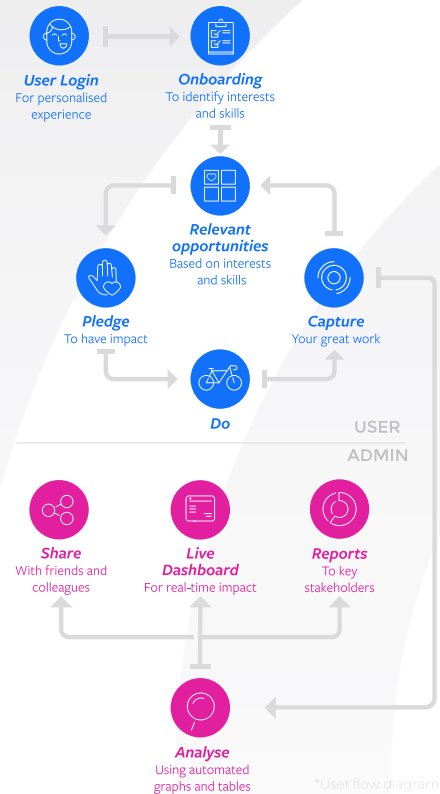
User Login
For personalised experience

Onboarding
To identify interests and skills

Relevant opportunities
Based on interests and skills

Pledge
To have impact

Capture
Your great work

Do

USER

ADMIN

Share
With friends and colleagues

Live Dashboard
For real-time impact

Reports
To key stakeholders

Analyse
Using automated graphs and tables

*User flow diagram